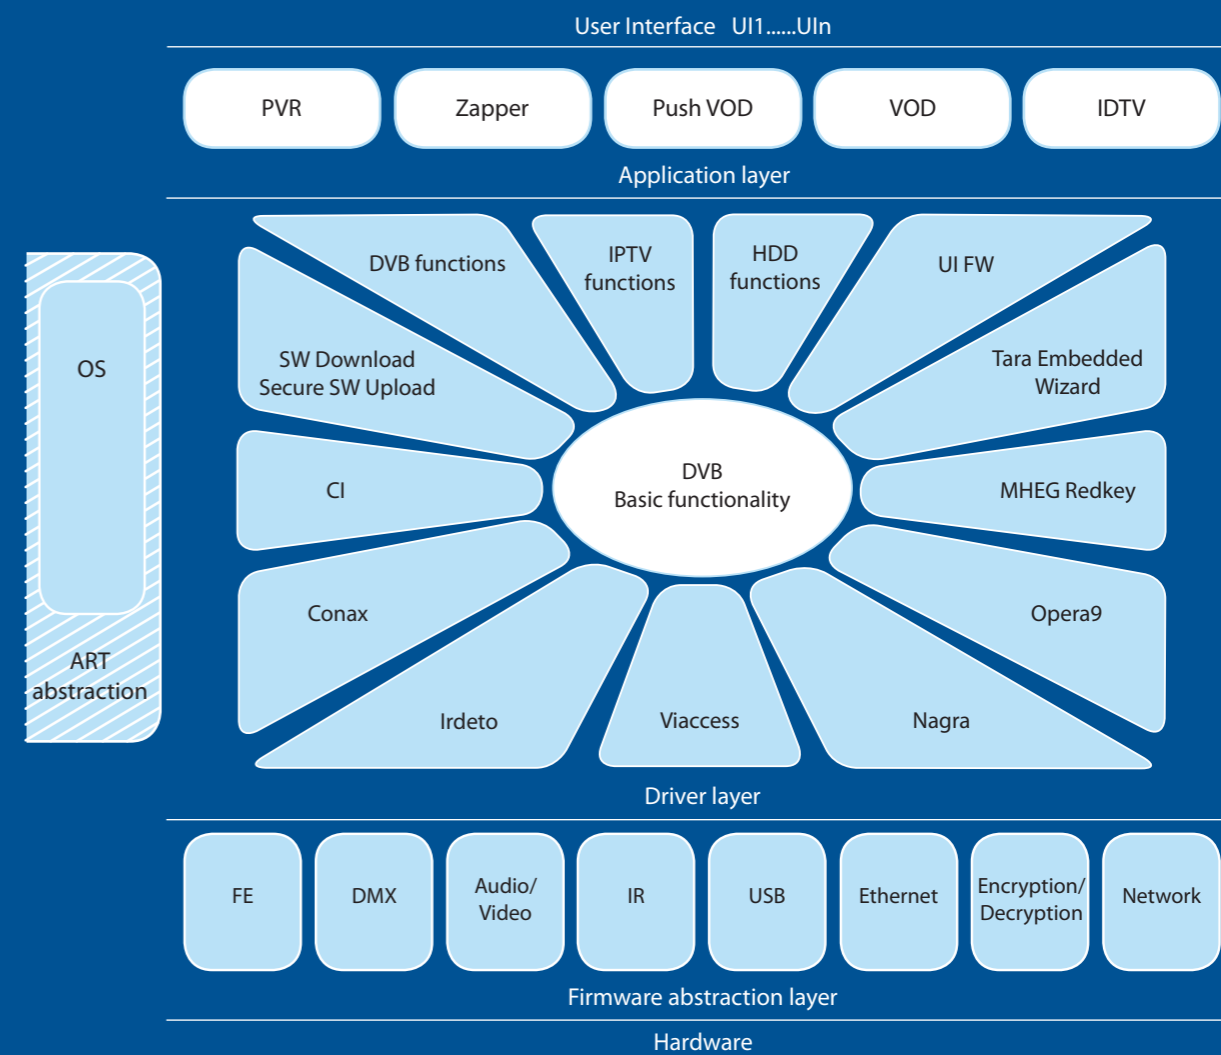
User Interface UI1......UIn

PVR

Zapper

Push VOD

VOD

IDTV

Application layer

OS

ART abstraction

DVB functions

IPTV functions

HDD functions

UI FW

SW Download
Secure SW Upload

Tara Embedded Wizard

CI

DVB
Basic functionality

MHEG Redkey

Conax

Opera9

Irdeto

Viaccess

Nagra

Driver layer

FE

DMX

Audio/ Video

IR

USB

Ethernet

Encryption/ Decryption

Network

Firmware abstraction layer

Hardware